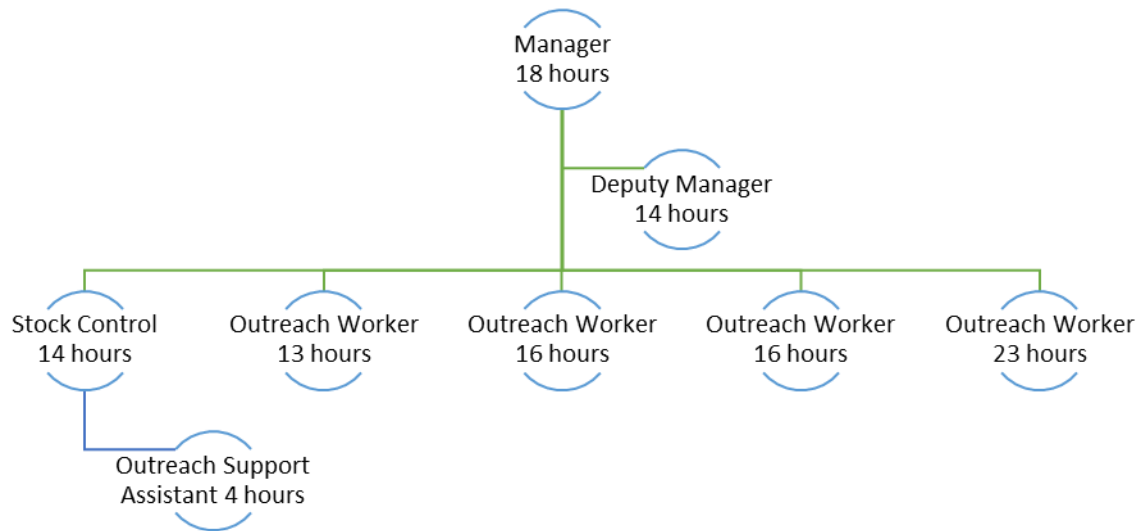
Manager
18 hours

Deputy Manager
14 hours

Stock Control
14 hours

Outreach Worker
13 hours

Outreach Worker
16 hours

Outreach Worker
16 hours

Outreach Worker
23 hours

Outreach Support
Assistant 4 hours